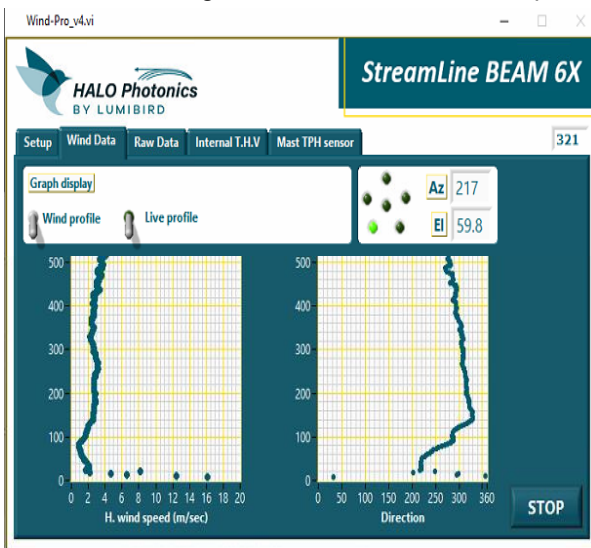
Wind-Pro_v4.vi

HALO Photonics
BY LUMIBIRD

StreamLine BEAM 6X

Setup | Wind Data | Raw Data | Internal T.H.V | Mast TPH sensor

321

Graph display

Wind profile

Live profile

Az 217

El 59.8

500
400
300
200
100
0

0 2 4 6 8 10 12 14 16 18 20
H. wind speed (m/sec)

500
400
300
200
100
0

0 50 100 150 200 250 300 360
Direction

STOP